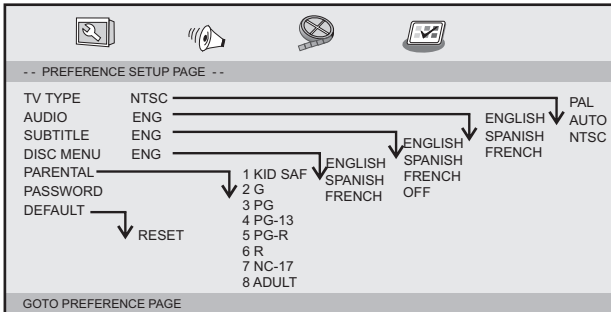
- - PREFERENCE SETUP PAGE - -

TV TYPE NTSC
AUDIO ENG
SUBTITLE ENG
DISC MENU ENG
PARENTAL
PASSWORD
DEFAULT

RESET

1 KID SAF
2 G
3 PG
4 PG-13
5 PG-R
6 R
7 NC-17
8 ADULT

ENGLISH
SPANISH
FRENCH

ENGLISH
SPANISH
FRENCH
OFF

ENGLISH
SPANISH
FRENCH

PAL
AUTO
NTSC

GOTO PREFERENCE PAGE